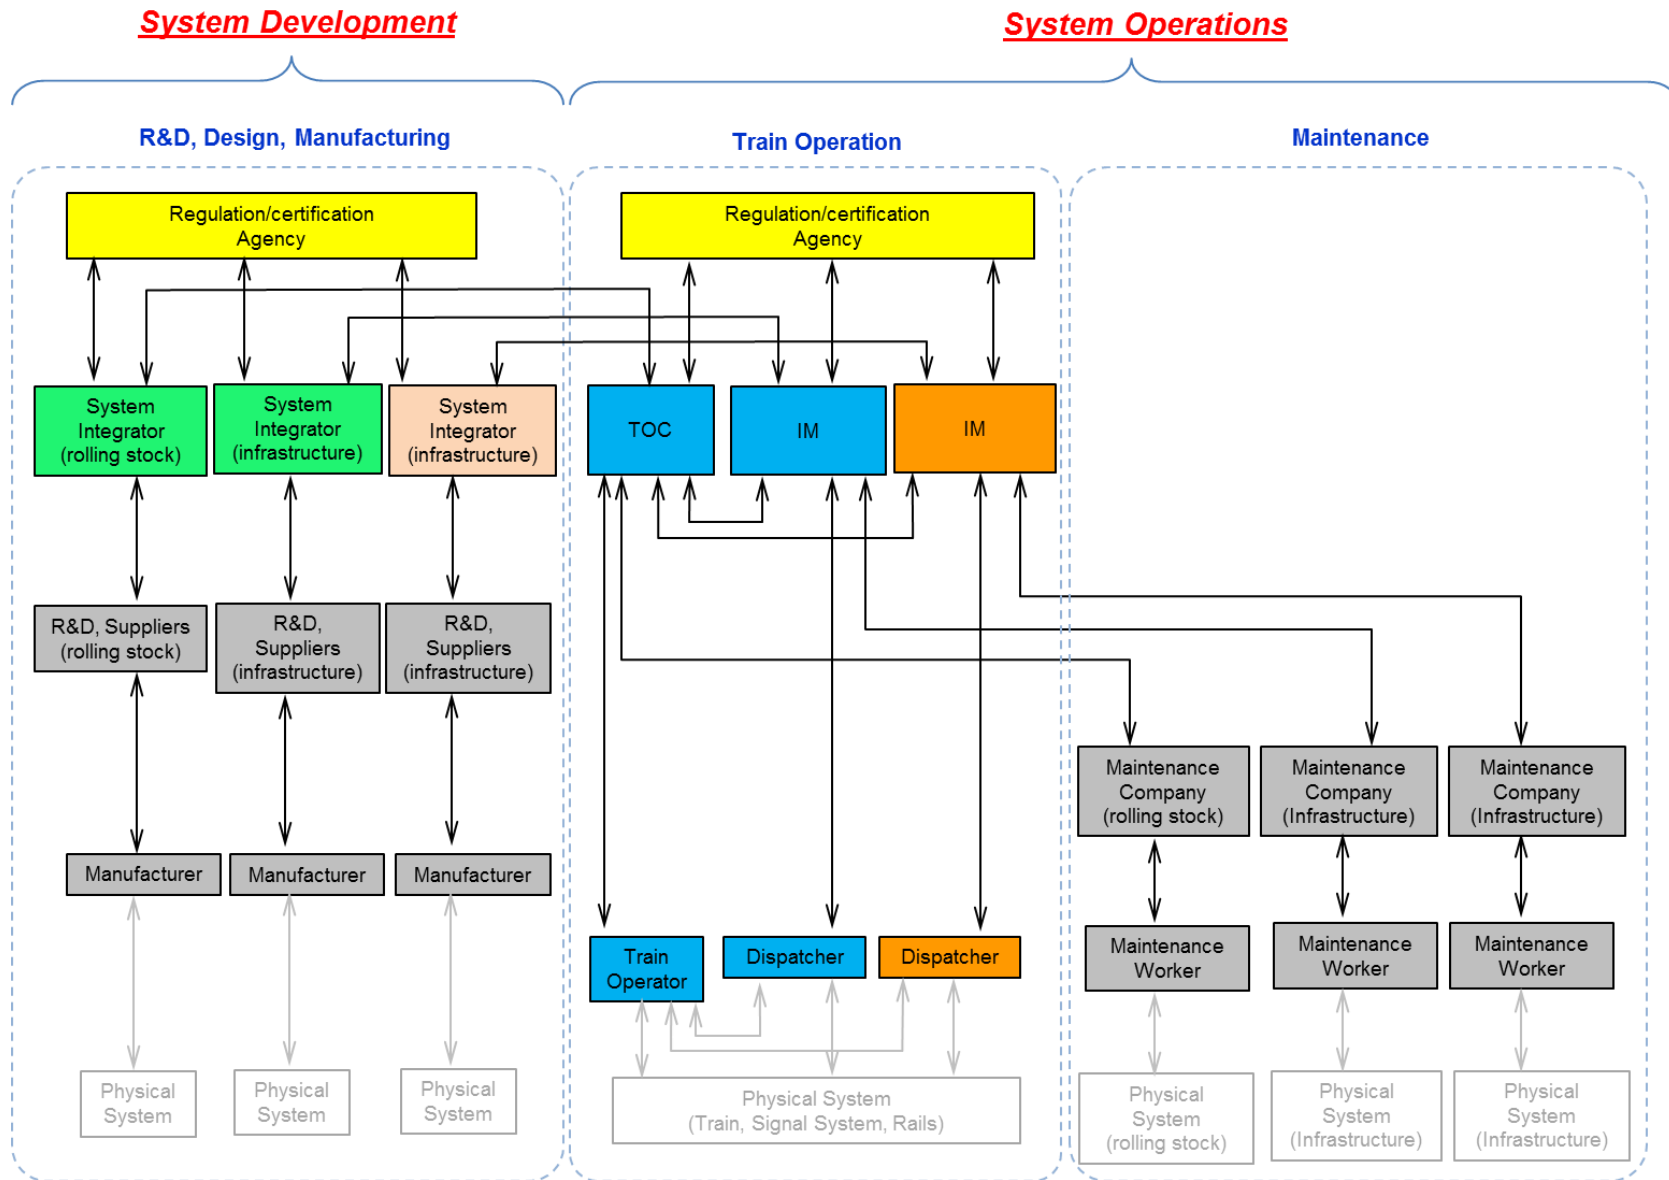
System Development

System Operations

R&D, Design, Manufacturing

Train Operation

Maintenance

Regulation/certification Agency

Regulation/certification Agency

System Integrator (rolling stock)

System Integrator (infrastructure)

System Integrator (infrastructure)

TOC

IM

IM

R&D, Suppliers (rolling stock)

R&D, Suppliers (infrastructure)

R&D, Suppliers (infrastructure)

Maintenance Company (rolling stock)

Maintenance Company (Infrastructure)

Maintenance Company (Infrastructure)

Manufacturer

Manufacturer

Manufacturer

Train Operator

Dispatcher

Dispatcher

Maintenance Worker

Maintenance Worker

Maintenance Worker

Physical System

Physical System

Physical System

Physical System (Train, Signal System, Rails)

Physical System (rolling stock)

Physical System (Infrastructure)

Physical System (Infrastructure)